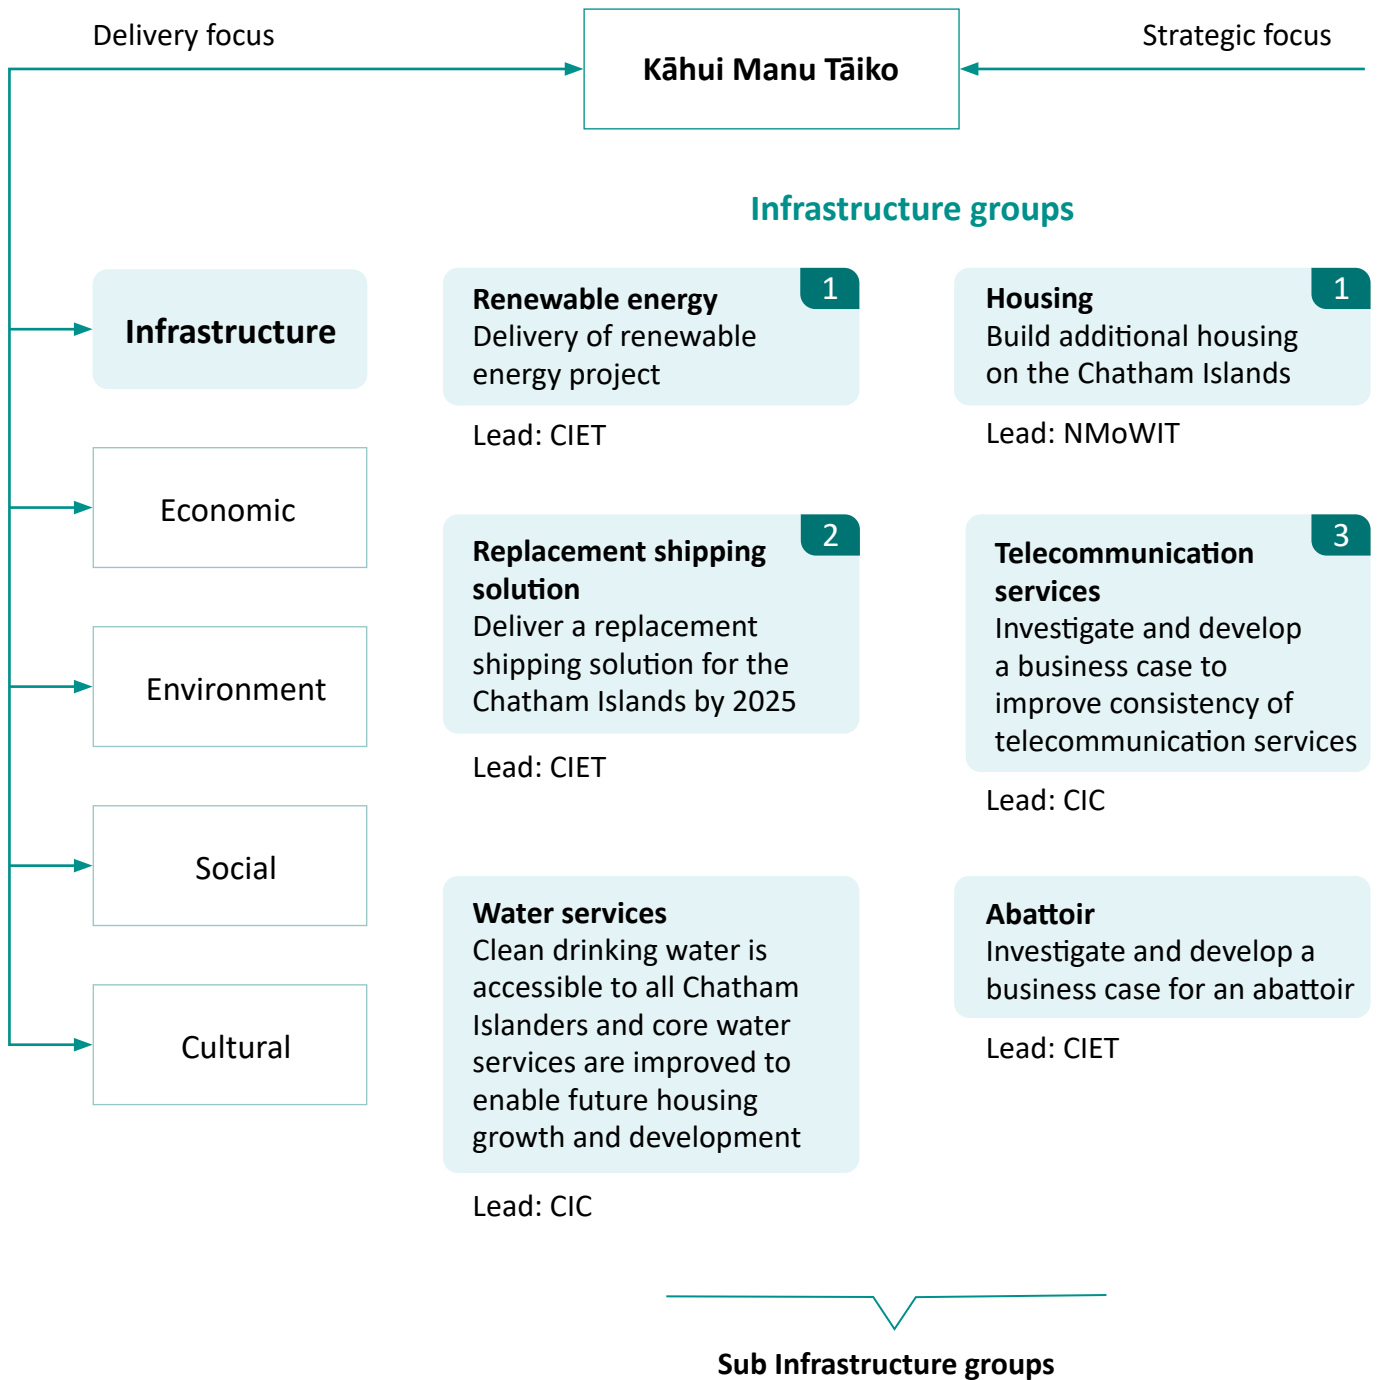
Delivery focus

Kāhui Manu Tāiko

Strategic focus

Infrastructure groups

Infrastructure

Economic

Environment

Social

Cultural

Renewable energy
Delivery of renewable energy project
1

Lead: CIET

Housing
Build additional housing on the Chatham Islands
1

Lead: NMoWIT

Replacement shipping solution
Deliver a replacement shipping solution for the Chatham Islands by 2025
2

Lead: CIET

Telecommunication services
Investigate and develop a business case to improve consistency of telecommunication services
3

Lead: CIC

Water services
Clean drinking water is accessible to all Chatham Islanders and core water services are improved to enable future housing growth and development

Lead: CIC

Abattoir
Investigate and develop a business case for an abattoir

Lead: CIET

Sub Infrastructure groups